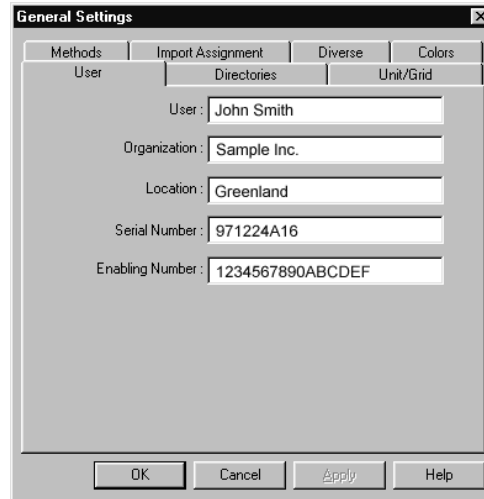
General Settings

Methods | Import Assignment | Diverse | Colors

User | Directories | Unit/Grid

User : John Smith

Organization : Sample Inc.

Location : Greenland

Serial Number : 971224A16

Enabling Number : 1234567890ABCDEF

OK | Cancel | Apply | Help